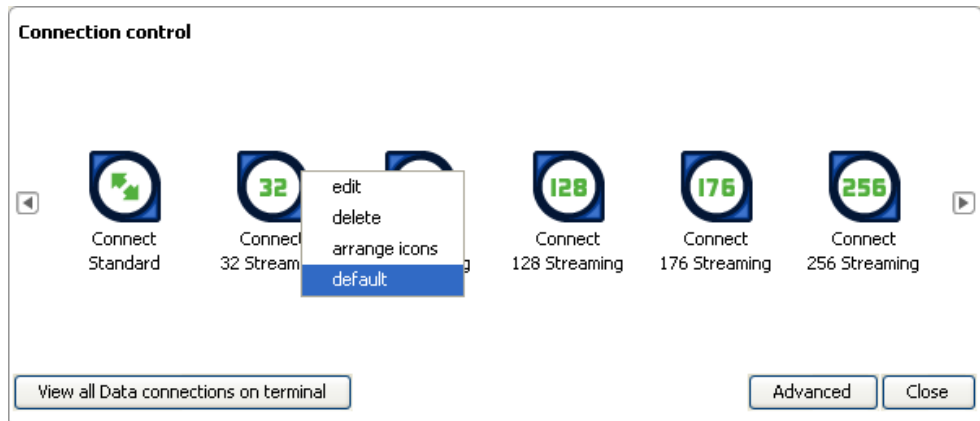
Connection control

Connect
Standard

32

Connect
32 Stream

edit
delete
arrange icons
default

g

128

Connect
128 Streaming

176

Connect
176 Streaming

256

Connect
256 Streaming

View all Data connections on terminal

Advanced

Close